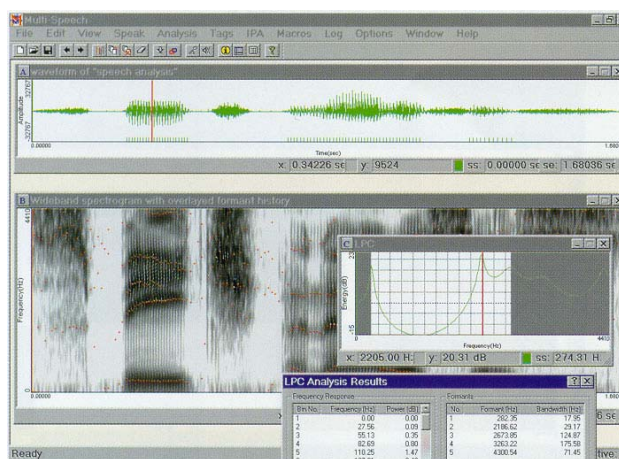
Multi-Speech
File Edit View Speak Analysis Tags IPA Macros Log Options Window Help

A waveform of "speech analysis"
32767
Amplitude
-32767
0.00000
Time(sec)
1.680
x: 0.34226 se y: 9524 ss: 0.00000 se se: 1.68036 se

B Wideband spectrogram with overlayed formant history
4410
Frequency(Hz)
0
0.00000
1.680

C LPC
23
Energy(dB)
-15
Frequency(Hz)
4410
x: 2205.00 H: y: 20.31 dB ss: 274.31 H

LPC Analysis Results
Frequency Response

| Bin No. | Frequency (Hz) | Power (dB) |
|---|---|---|
| 1 | 0.00 | 0.00 |
| 2 | 27.56 | 0.09 |
| 3 | 55.13 | 0.35 |
| 4 | 82.69 | 0.80 |
| 5 | 110.25 | 1.47 |

Formants

| No. | Formant (Hz) | Bandwidth (Hz) |
|---|---|---|
| 1 | 282.35 | 17.35 |
| 2 | 2186.62 | 29.17 |
| 3 | 2673.85 | 124.87 |
| 4 | 3263.22 | 175.58 |
| 5 | 4300.54 | 71.45 |

6 se
Ready
tive